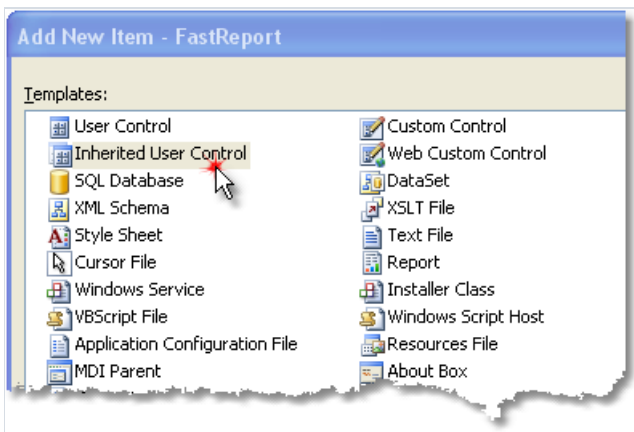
Add New Item - FastReport

Templates:

User Control
Inherited User Control
SQL Database
XML Schema
Style Sheet
Cursor File
Windows Service
VBScript File
Application Configuration File
MDI Parent

Custom Control
Web Custom Control
DataSet
XSLT File
Text File
Report
Installer Class
Windows Script Host
Resources File
About Box